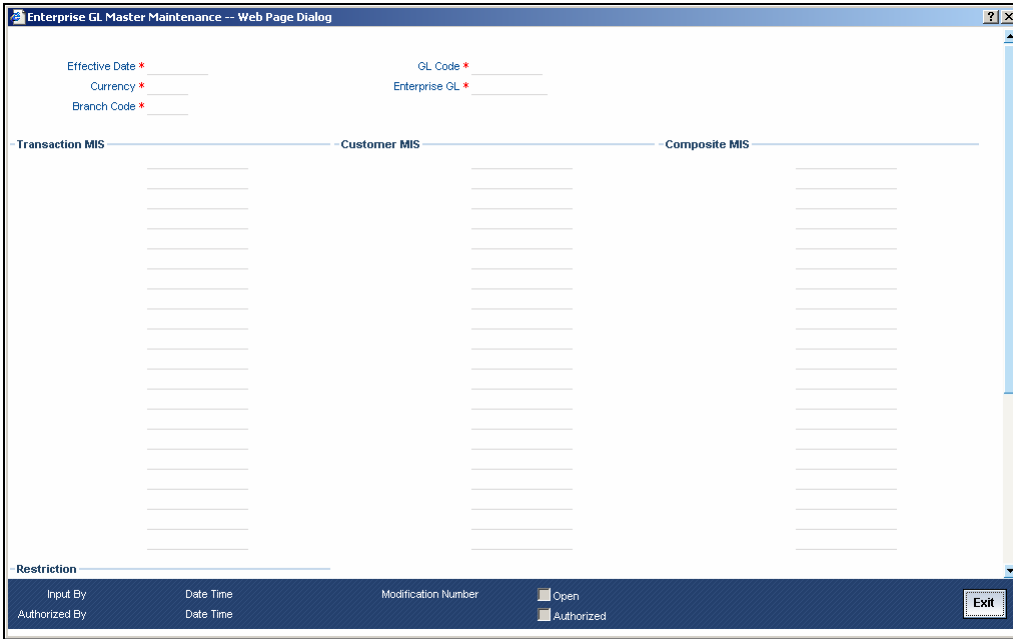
Enterprise GL Master Maintenance -- Web Page Dialog

Effective Date *
Currency *
Branch Code *

GL Code *
Enterprise GL *

Transaction MIS

Customer MIS

Composite MIS

Restriction

Input By
Authorized By
Date Time
Date Time
Modification Number
Open
Authorized
Exit